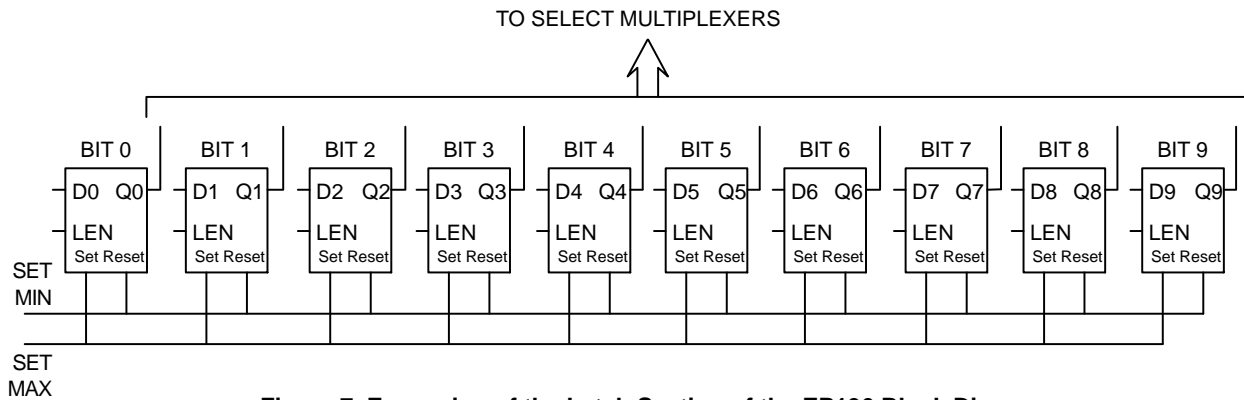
TO SELECT MULTIPLEXERS

BIT 0
D0 Q0
LEN
Set Reset

BIT 1
D1 Q1
LEN
Set Reset

BIT 2
D2 Q2
LEN
Set Reset

BIT 3
D3 Q3
LEN
Set Reset

BIT 4
D4 Q4
LEN
Set Reset

BIT 5
D5 Q5
LEN
Set Reset

BIT 6
D6 Q6
LEN
Set Reset

BIT 7
D7 Q7
LEN
Set Reset

BIT 8
D8 Q8
LEN
Set Reset

BIT 9
D9 Q9
LEN
Set Reset

SET MIN

SET MAX

Figure 7. Expansion of the Latch Section of the EP100 Block Diagram